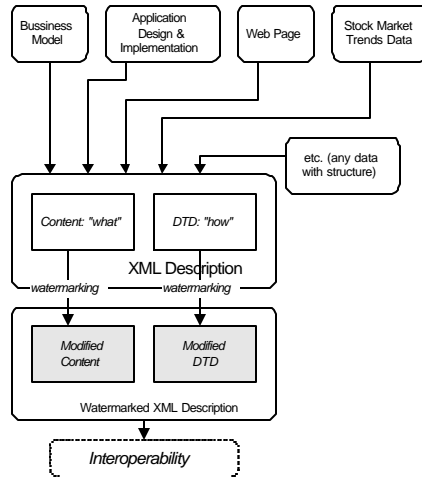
Bussiness Model

Application Design & Implementation

Web Page

Stock Market Trends Data

etc. (any data with structure)

Content: "what"

DTD: "how"

XML Description

watermarking

watermarking

Modified Content

Modified DTD

Watermarked XML Description

Interoperability